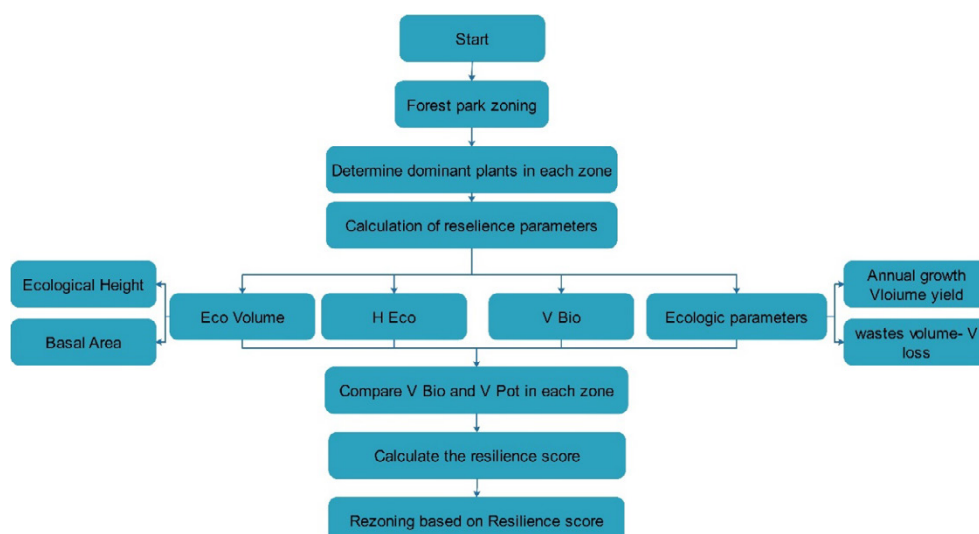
Start

Forest park zoning

Determine dominant plants in each zone

Calculation of reselience parameters

Ecological Height

Basal Area

Eco Volume

H Eco

V Bio

Ecologic parameters

Annual growth Vloiume yield

wastes volume- V loss

Compare V Bio and V Pot in each zone

Calculate the resilience score

Rezoning based on Resilience score